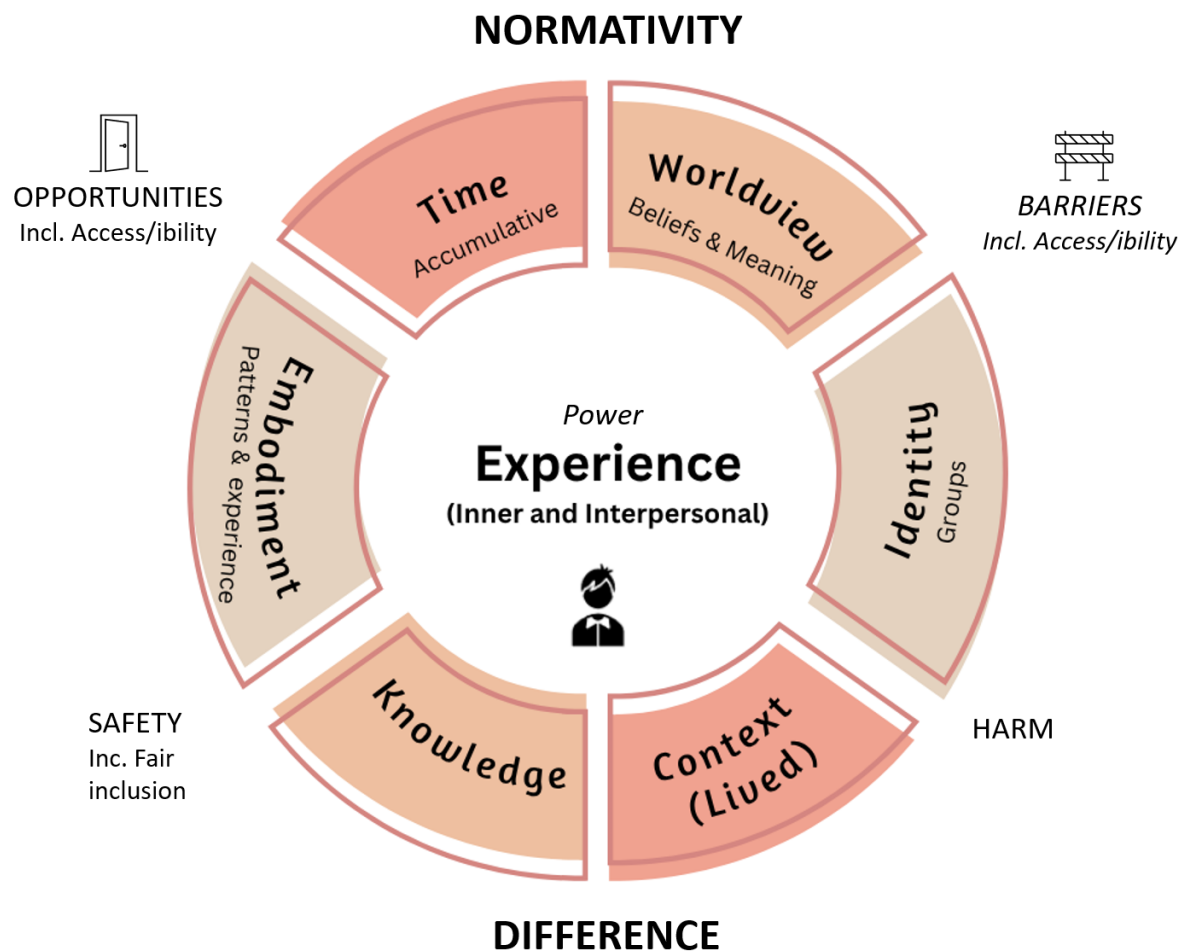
NORMATIVITY

OPPORTUNITIES
Incl. Access/ibility

BARRIERS
Incl. Access/ibility

Time
Accumulative

Worldview
Beliefs & Meaning

Embodiment
Patterns & experience

Power
Experience
(Inner and Interpersonal)

Identity
Groups

Knowledge

Context
(Lived)

SAFETY
Inc. Fair inclusion

HARM

DIFFERENCE